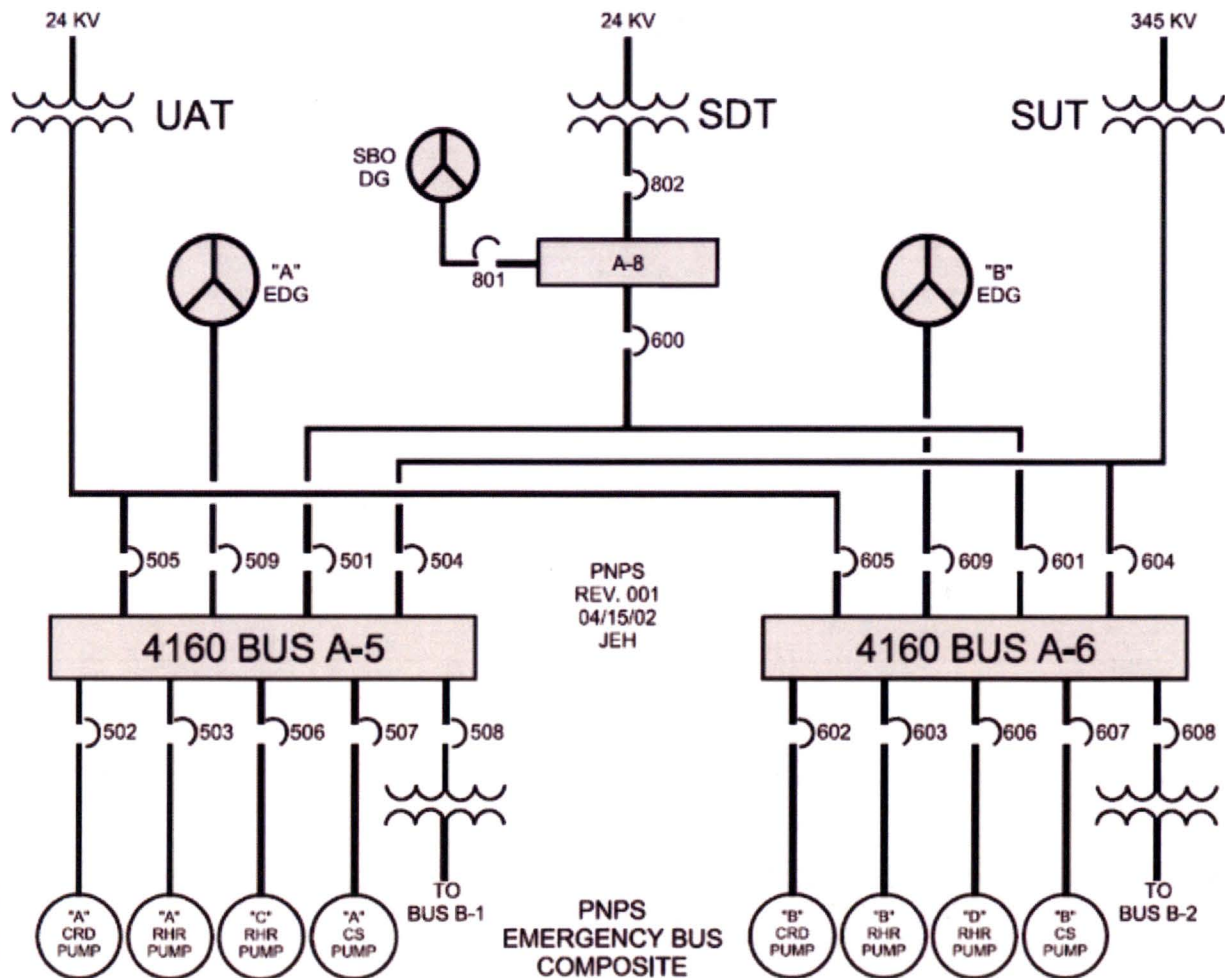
24 KV

UAT

24 KV

SDT

345 KV

SUT

SBO DG

802

801

A-8

"A" EDG

600

"B" EDG

505

509

501

504

PNPS REV. 001 04/15/02 JEH

605

609

601

604

4160 BUS A-5

4160 BUS A-6

502

503

506

507

508

602

603

606

607

608

"A" CRD PUMP

"A" RHR PUMP

"C" RHR PUMP

"A" CS PUMP

TO BUS B-1

PNPS EMERGENCY BUS COMPOSITE

"B" CRD PUMP

"B" RHR PUMP

"D" RHR PUMP

"B" CS PUMP

TO BUS B-2